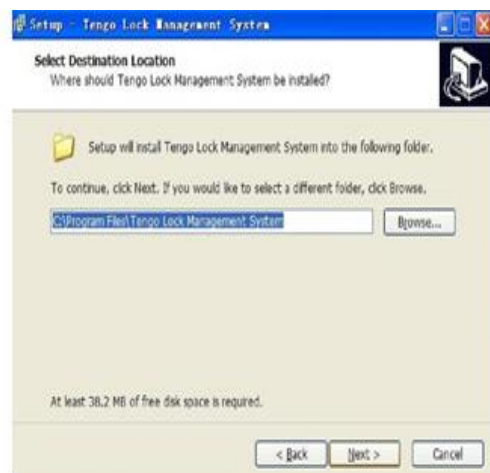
Setup - Tengo Lock Management System

Select Destination Location
Where should Tengo Lock Management System be installed?

Setup will install Tengo Lock Management System into the following folder.

To continue, click Next. If you would like to select a different folder, click Browse.

C:\Program Files\Tengo Lock Management System

Browse...

At least 38.2 MB of free disk space is required.

< Back

Next >

Cancel